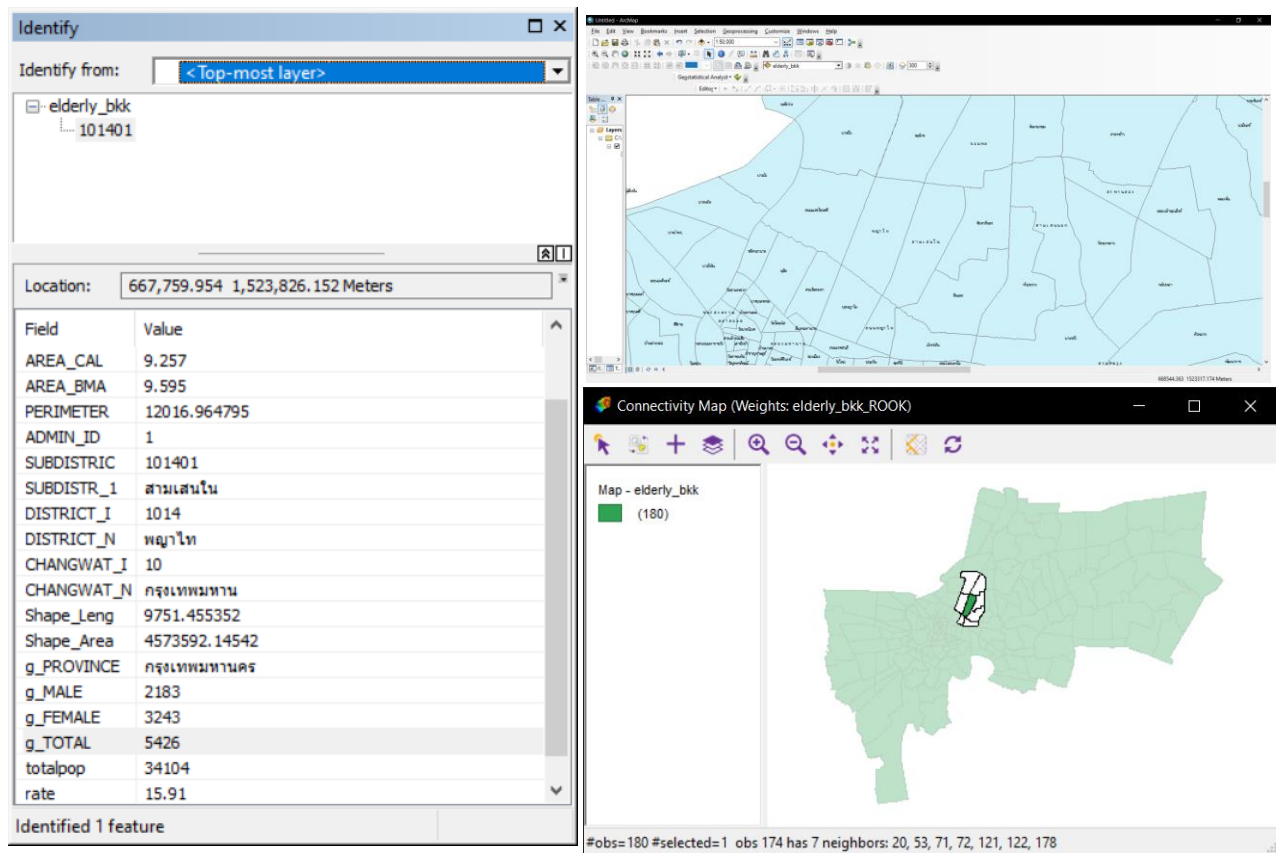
Identify

Identify from: <Top-most layer>

elderly_bkk
101401

Location: 667,759.954 1,523,826.152 Meters

| Field | Value |
|---|---|
| AREA_CAL | 9.257 |
| AREA_BMA | 9.595 |
| PERIMETER | 12016.964795 |
| ADMIN_ID | 1 |
| SUBDISTRIC | 101401 |
| SUBDISTR_1 | สามเสนใน |
| DISTRICT_I | 1014 |
| DISTRICT_N | พญาไท |
| CHANGWAT_I | 10 |
| CHANGWAT_N | กรุงเทพมหาน |
| Shape_Leng | 9751.455352 |
| Shape_Area | 4573592.14542 |
| g_PROVINCE | กรุงเทพมหานคร |
| g_MALE | 2183 |
| g_FEMALE | 3243 |
| g_TOTAL | 5426 |
| totalpop | 34104 |
| rate | 15.91 |

Identified 1 feature

Untitled - ArcMap

File Edit View Bookmarks Insert Selection Geoprocessing Customize Windows Help

1:50,000

elderly_bkk

Geostatistical Analyst

Editor

Layers

668544.363 1523317.174 Meters

Connectivity Map (Weights: elderly_bkk_ROOK)

Map - elderly_bkk

(180)

#obs=180 #selected=1 obs 174 has 7 neighbors: 20, 53, 71, 72, 121, 122, 178